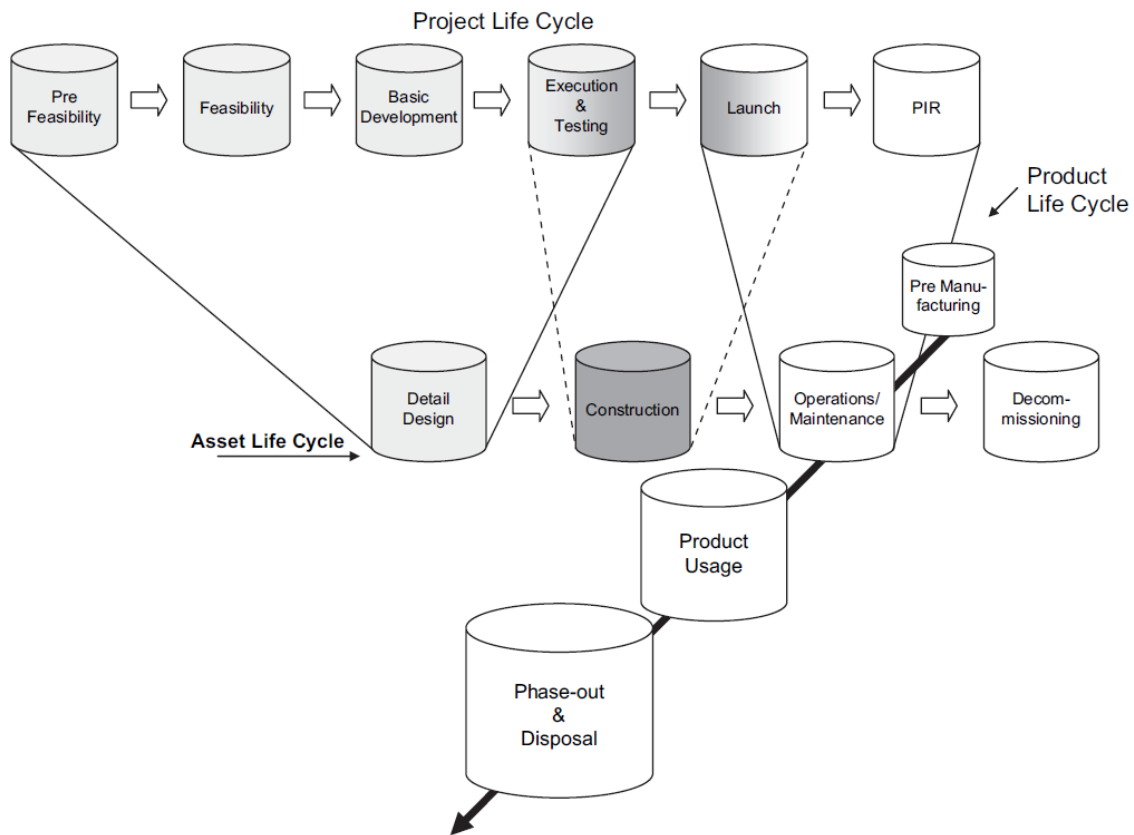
Project Life Cycle

Pre Feasibility

Feasibility

Basic Development

Execution & Testing

Launch

PIR

Product Life Cycle

Pre Manufacturing

Detail Design

Construction

Operations/ Maintenance

Decommissioning

Asset Life Cycle

Product Usage

Phase-out & Disposal